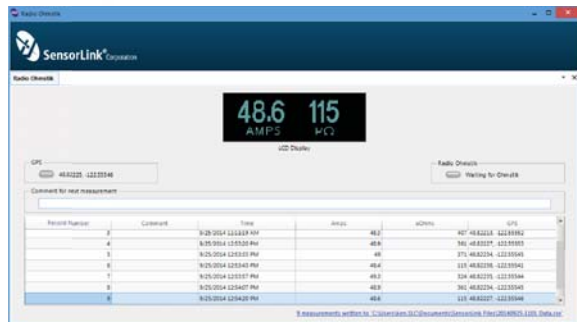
Radio Ohmstik

SensorLink Corporation

Radio Ohmstik

48.6 AMPS 115 µΩ

LCD Display

GPS
48.82235, -122.55546

Radio Ohmstik
Waiting for Ohmstik

Comment for next measurement

| Record Number | Comment | Time | Amps | uOhms | GPS |
|---|---|---|---|---|---|
| 3 | | 8/25/2014 12:13:19 AM | 48.2 | 407 | 48.82213, -122.55582 |
| 4 | | 8/25/2014 12:53:20 PM | 48.6 | 561 | 48.82227, -122.55555 |
| 5 | | 8/25/2014 12:53:31 PM | 49 | 371 | 48.82234, -122.55545 |
| 6 | | 8/25/2014 12:53:43 PM | 48.4 | 115 | 48.82238, -122.55541 |
| 7 | | 8/25/2014 12:53:57 PM | 49.2 | 324 | 48.82235, -122.55544 |
| 8 | | 8/25/2014 12:54:07 PM | 48.8 | 361 | 48.82234, -122.55545 |
| 9 | | 8/25/2014 12:54:20 PM | 48.6 | 115 | 48.82227, -122.55546 |

9 measurements written to: C:\Users\Jon.SLC\Documents\SensorLink Files\20140825-1105_Data.csv